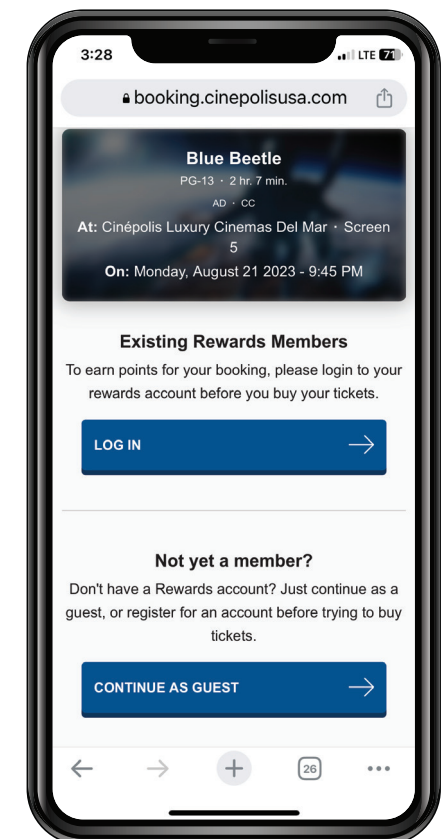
3:28

LTE 71

booking.cinepolisusa.com

Blue Beetle

PG-13 · 2 hr. 7 min.

AD · CC

At: Cinépolis Luxury Cinemas Del Mar · Screen 5

On: Monday, August 21 2023 - 9:45 PM

Existing Rewards Members

To earn points for your booking, please login to your rewards account before you buy your tickets.

LOG IN

Not yet a member?

Don't have a Rewards account? Just continue as a guest, or register for an account before trying to buy tickets.

CONTINUE AS GUEST

26